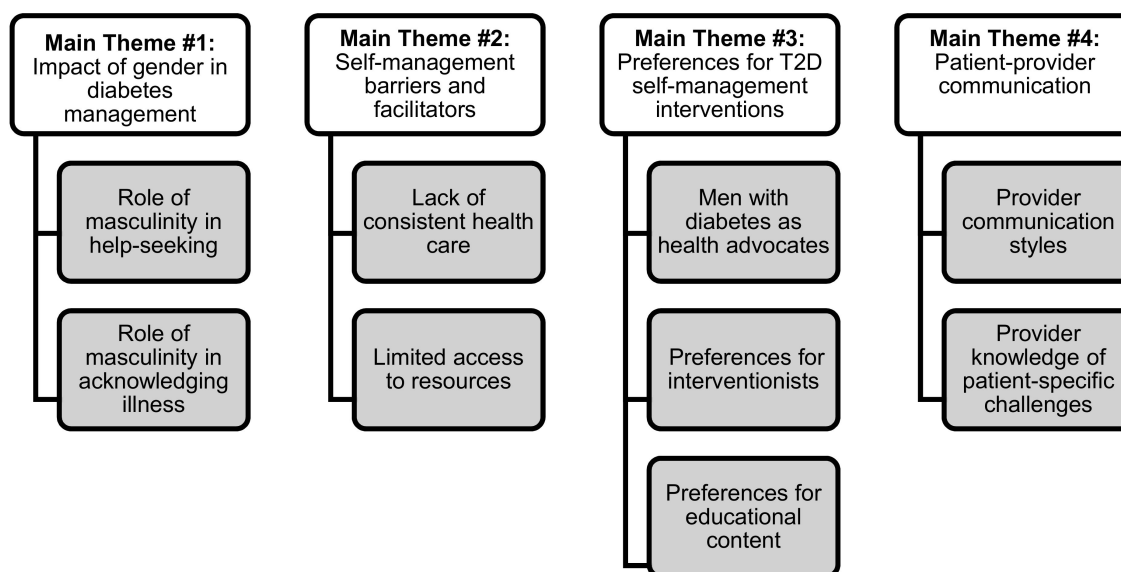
**Main Theme #1:** Impact of gender in diabetes management

Role of masculinity in help-seeking

Role of masculinity in acknowledging illness

**Main Theme #2:** Self-management barriers and facilitators

Lack of consistent health care

Limited access to resources

**Main Theme #3:** Preferences for T2D self-management interventions

Men with diabetes as health advocates

Preferences for interventionists

Preferences for educational content

**Main Theme #4:** Patient-provider communication

Provider communication styles

Provider knowledge of patient-specific challenges